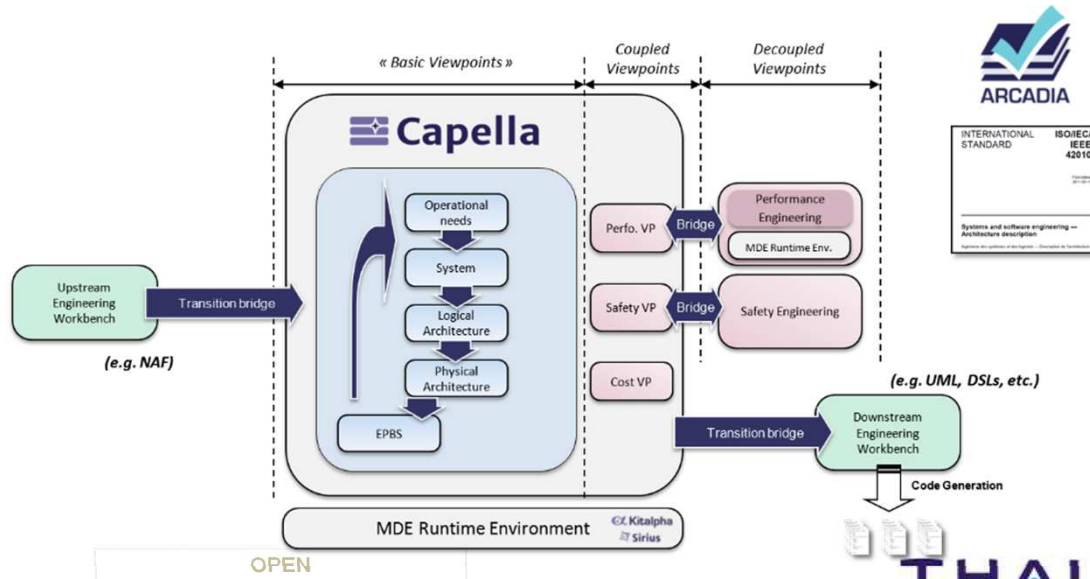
« Basic Viewpoints »

Coupled Viewpoints

Decoupled Viewpoints

ARCADIA

INTERNATIONAL STANDARD

ISO/IEC/ IEEE 42010

Systems and software engineering — Architecture description

Capella

Operational needs

System

Logical Architecture

Physical Architecture

EPBS

Perfo. VP

Bridge

Performance Engineering

MDE Runtime Env.

Safety VP

Bridge

Safety Engineering

Cost VP

Upstream Engineering Workbench

Transition bridge

(e.g. NAF)

(e.g. UML, DSLs, etc.)

Transition bridge

Downstream Engineering Workbench

Code Generation

MDE Runtime Environment

Kitalpha

Sirius

OPEN

THAL